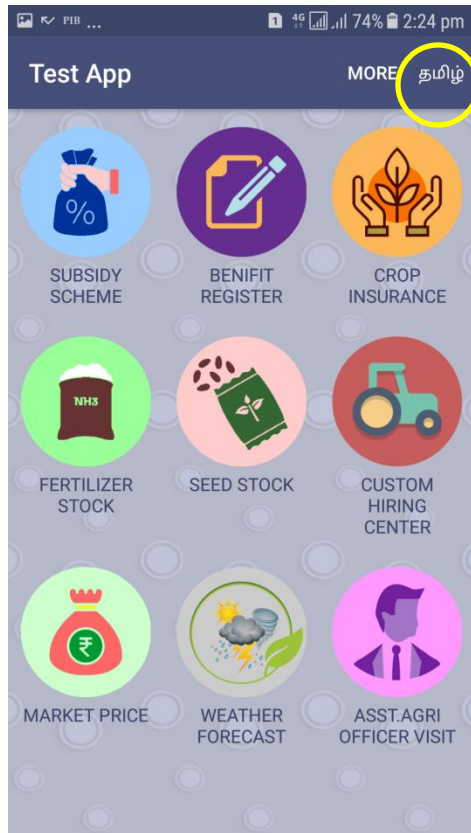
PIB ... 1 4G 74% 2:24 pm

Test App MORE தமிழ்

%
SUBSIDY SCHEME

BENIFIT REGISTER

CROP INSURANCE

NH3
FERTILIZER STOCK

SEED STOCK

CUSTOM HIRING CENTER

₹
MARKET PRICE

WEATHER FORECAST

ASST.AGRI OFFICER VISIT